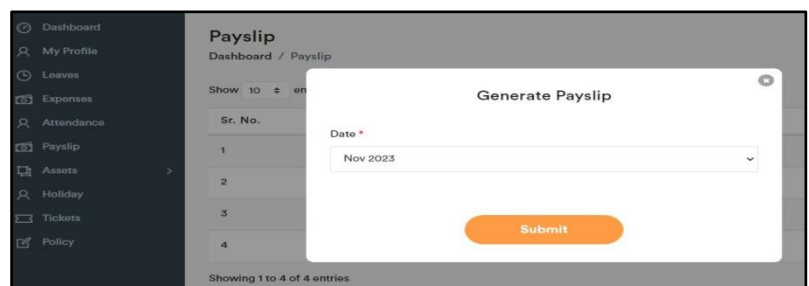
Dashboard
My Profile
Leaves
Expenses
Attendance
Payslip
Assets >
Holiday
Tickets
Policy

Payslip
Dashboard / Payslip

Show 10 ≑ en

Sr. No.
1
2
3
4

Showing 1 to 4 of 4 entries

Generate Payslip

Date *

Nov 2023

Submit